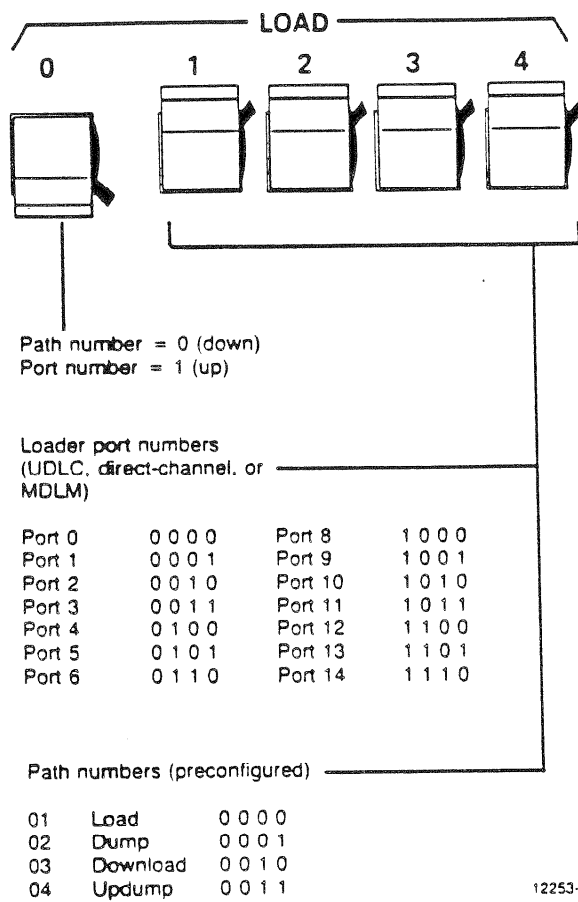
LOAD

0 1 2 3 4

Path number = 0 (down)
Port number = 1 (up)

Loader port numbers (UDLC, direct-channel, or MDLM)

| | | | |
|---|---|---|---|
| Port 0 | 0 0 0 0 | Port 8 | 1 0 0 0 |
| Port 1 | 0 0 0 1 | Port 9 | 1 0 0 1 |
| Port 2 | 0 0 1 0 | Port 10 | 1 0 1 0 |
| Port 3 | 0 0 1 1 | Port 11 | 1 0 1 1 |
| Port 4 | 0 1 0 0 | Port 12 | 1 1 0 0 |
| Port 5 | 0 1 0 1 | Port 13 | 1 1 0 1 |
| Port 6 | 0 1 1 0 | Port 14 | 1 1 1 0 |

Path numbers (preconfigured)

| | | |
|---|---|---|
| 01 | Load | 0 0 0 0 |
| 02 | Dump | 0 0 0 1 |
| 03 | Download | 0 0 1 0 |
| 04 | Updump | 0 0 1 1 |

12253-